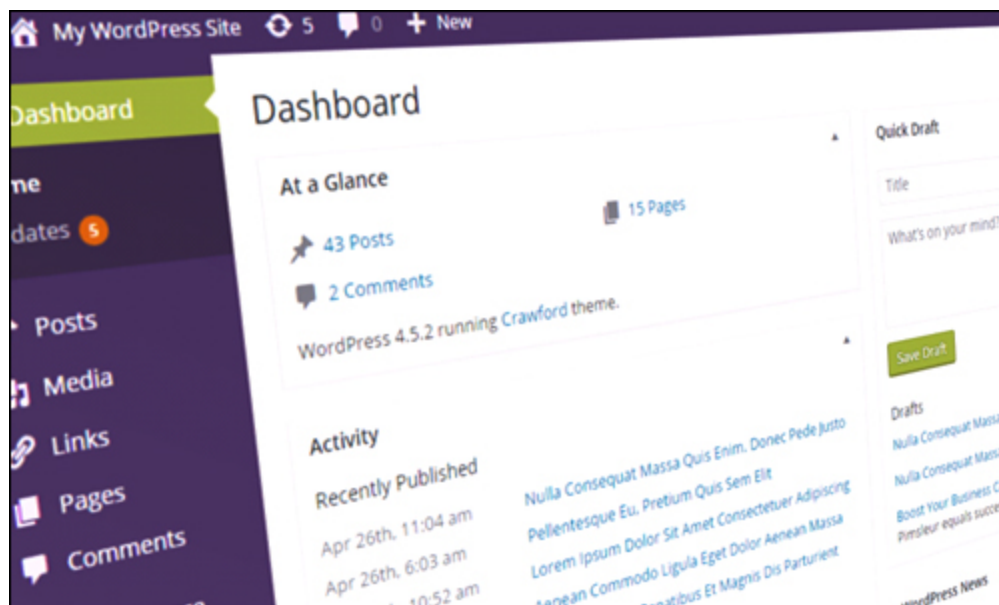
My WordPress Site 5 0 New

Dashboard
me
dates 5
Posts
Media
Links
Pages
Comments

Dashboard

At a Glance
43 Posts
15 Pages
2 Comments
WordPress 4.5.2 running Crawford theme.

Activity
Recently Published
Apr 26th, 11:04 am
Apr 26th, 6:03 am
10:52 am
Nulla Consequat Massa Quis Enim. Donec Pede Justo
Pellentesque Eu, Pretium Quis Sem Elit
Lorem Ipsum Dolor Sit Amet Consectetuer Adipiscing
Aenean Commodo Ligula Eget Dolor Aenean Massa
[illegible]natibus Et Magnis Dis Parturient

Quick Draft
Title
What's on your mind?
Save Draft
Drafts
Nulla Consequat Mass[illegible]
Nulla Consequat Mass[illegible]
Boost Your Business C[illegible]
Pimsleur equals succe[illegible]
WordPress News